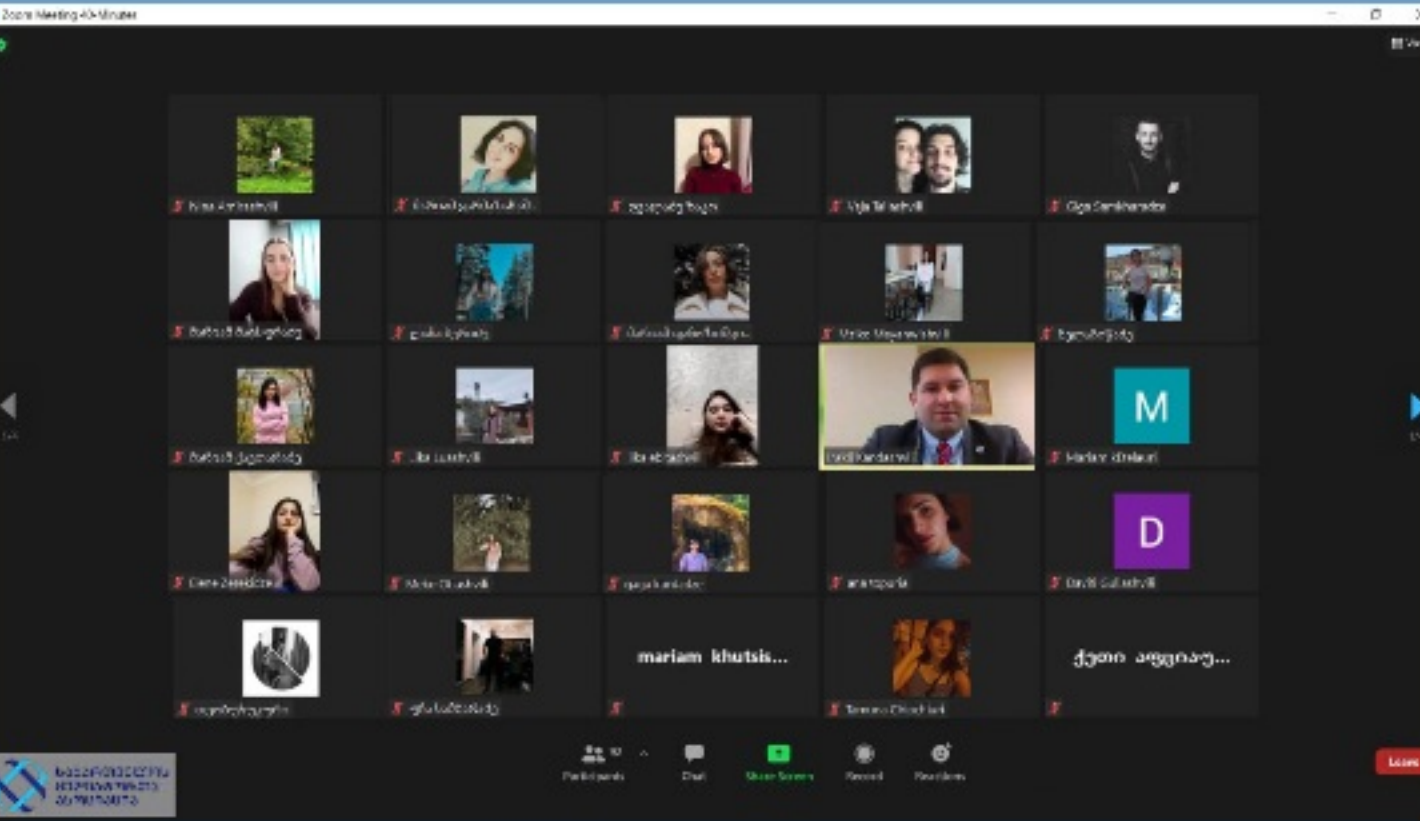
Zoom Meeting 40-Minutes

Nino Amiranashvili
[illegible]
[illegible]
Vaja Tabatadze
Giga Gamkharadze
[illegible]
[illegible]
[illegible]
Maiko Magaraashvili
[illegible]
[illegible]
Ulia Lursmanashvili
Ilia Abdushelishvili
Irakli Kandashvili
M
Mariam Khelauri
Elene Zeredsidze
Maia Okujashvili
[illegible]
anna tsperia
D
Daviti Gabashvili
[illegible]
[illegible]
mariam khutsis...
Tamuna Chachkhiani
ქეთი აფციაუ...

Participants
Chat
Share Screen
Record
Reactions
Leave